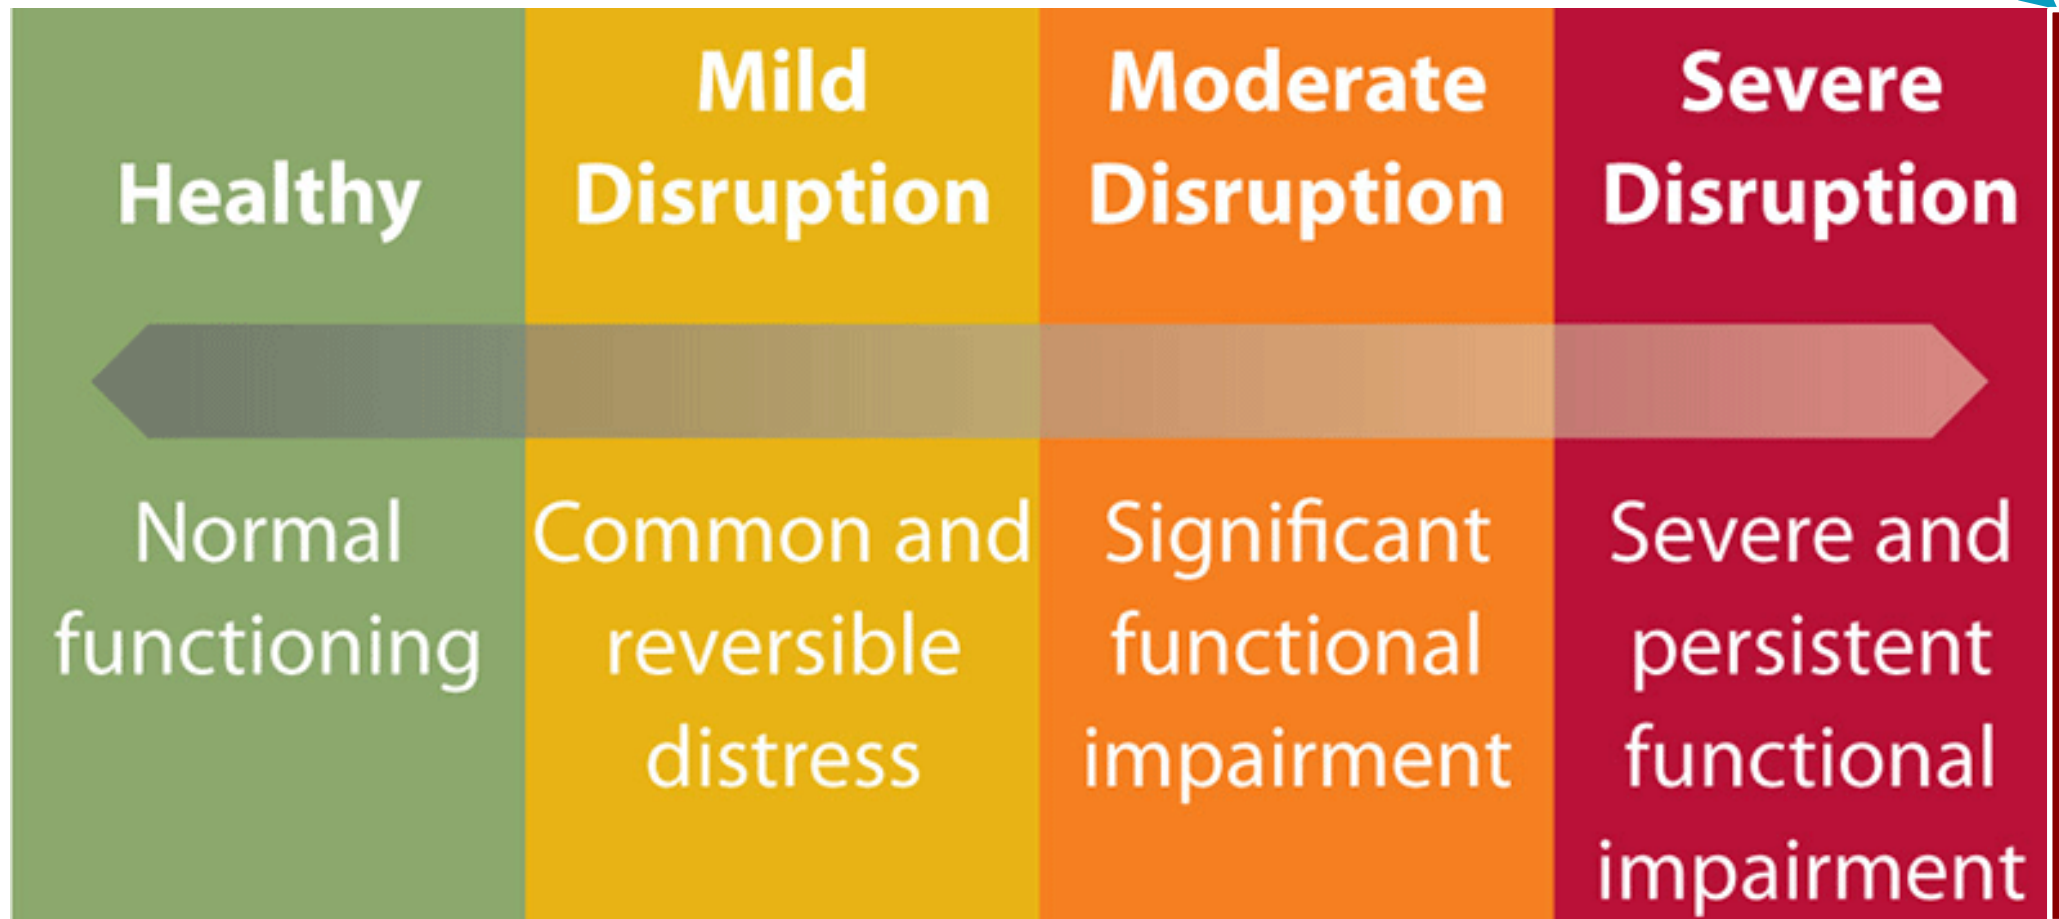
| Healthy | Mild Disruption | Moderate Disruption | Severe Disruption |
|---|---|---|---|
| Normal functioning | Common and reversible distress | Significant functional impairment | Severe and persistent functional impairment |